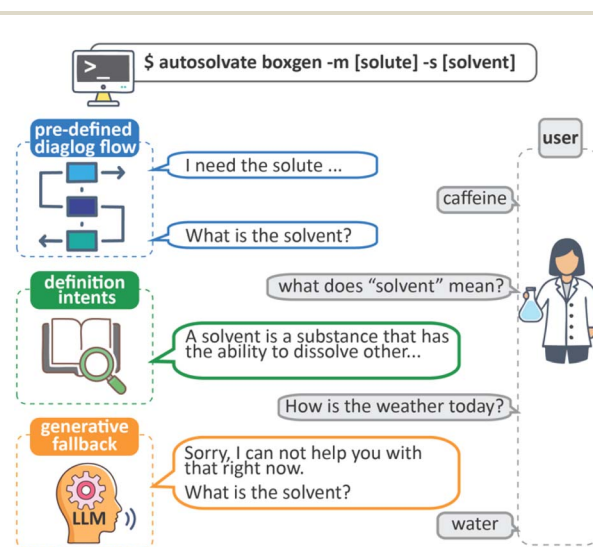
$ autosolvate boxgen -m [solute] -s [solvent]

>_

pre-defined diaglog flow

I need the solute ...

What is the solvent?

user

caffeine

definition intents

what does "solvent" mean?

A solvent is a substance that has the ability to dissolve other...

How is the weather today?

generative fallback

Sorry, I can not help you with that right now.
What is the solvent?

LLM

water